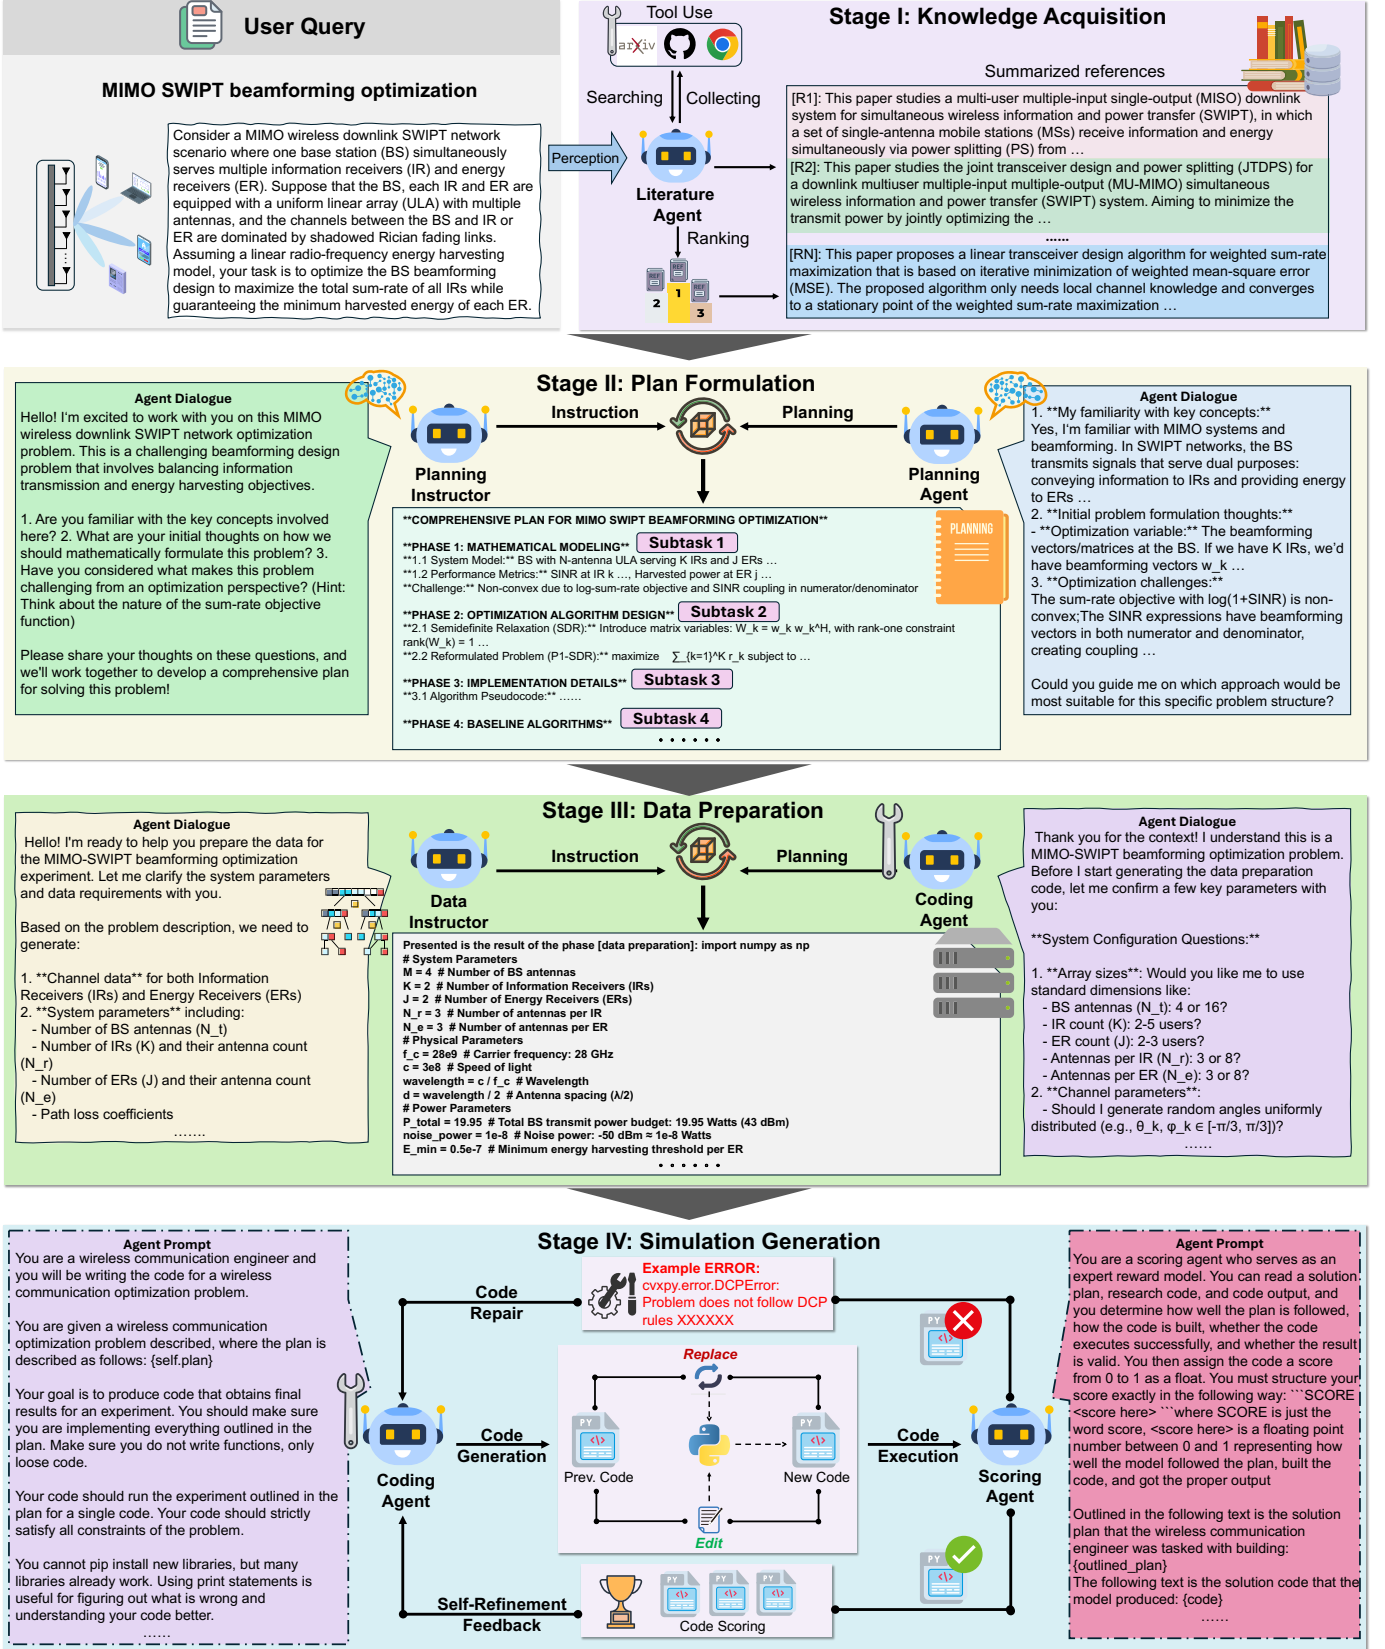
User Query

MIMO SWIPT beamforming optimization

Consider a MIMO wireless downlink SWIPT network scenario where one base station (BS) simultaneously serves multiple information receivers (IR) and energy receivers (ER). Suppose that the BS, each IR and ER are equipped with a uniform linear array (ULA) with multiple antennas, and the channels between the BS and IR or ER are dominated by shadowed Rician fading links. Assuming a linear radio-frequency energy harvesting model, your task is to optimize the BS beamforming design to maximize the total sum-rate of all IRs while guaranteeing the minimum harvested energy of each ER.

Tool Use

arXiv

Stage I: Knowledge Acquisition

Searching

Collecting

Perception

Literature Agent

Ranking

Summarized references

[R1]: This paper studies a multi-user multiple-input single-output (MISO) downlink system for simultaneous wireless information and power transfer (SWIPT), in which a set of single-antenna mobile stations (MSs) receive information and energy simultaneously via power splitting (PS) from …

[R2]: This paper studies the joint transceiver design and power splitting (JTDPS) for a downlink multiuser multiple-input multiple-output (MU-MIMO) simultaneous wireless information and power transfer (SWIPT) system. Aiming to minimize the transmit power by jointly optimizing the …

……

[RN]: This paper proposes a linear transceiver design algorithm for weighted sum-rate maximization that is based on iterative minimization of weighted mean-square error (MSE). The proposed algorithm only needs local channel knowledge and converges to a stationary point of the weighted sum-rate maximization …

2 1 3

Stage II: Plan Formulation

Agent Dialogue
Hello! I'm excited to work with you on this MIMO wireless downlink SWIPT network optimization problem. This is a challenging beamforming design problem that involves balancing information transmission and energy harvesting objectives.

1. Are you familiar with the key concepts involved here? 2. What are your initial thoughts on how we should mathematically formulate this problem? 3. Have you considered what makes this problem challenging from an optimization perspective? (Hint: Think about the nature of the sum-rate objective function)

Please share your thoughts on these questions, and we'll work together to develop a comprehensive plan for solving this problem!

Instruction

Planning

Planning Instructor

Planning Agent

**COMPREHENSIVE PLAN FOR MIMO SWIPT BEAMFORMING OPTIMIZATION**

**PHASE 1: MATHEMATICAL MODELING** Subtask 1
**1.1 System Model:** BS with N-antenna ULA serving K IRs and J ERs …
**1.2 Performance Metrics:** SINR at IR k …, Harvested power at ER j …
**Challenge:** Non-convex due to log-sum-rate objective and SINR coupling in numerator/denominator

**PHASE 2: OPTIMIZATION ALGORITHM DESIGN** Subtask 2
**2.1 Semidefinite Relaxation (SDR):** Introduce matrix variables: W_k = w_k w_k^H, with rank-one constraint rank(W_k) = 1 …
**2.2 Reformulated Problem (P1-SDR):** maximize ∑_{k=1}^K r_k subject to …

**PHASE 3: IMPLEMENTATION DETAILS** Subtask 3
**3.1 Algorithm Pseudocode:** ……

**PHASE 4: BASELINE ALGORITHMS** Subtask 4
· · · · · ·

PLANNING

Agent Dialogue
1. **My familiarity with key concepts:**
Yes, I'm familiar with MIMO systems and beamforming. In SWIPT networks, the BS transmits signals that serve dual purposes: conveying information to IRs and providing energy to ERs …
2. **Initial problem formulation thoughts:**
- **Optimization variable:** The beamforming vectors/matrices at the BS. If we have K IRs, we'd have beamforming vectors w_k …
3. **Optimization challenges:**
The sum-rate objective with log(1+SINR) is non-convex;The SINR expressions have beamforming vectors in both numerator and denominator, creating coupling …

Could you guide me on which approach would be most suitable for this specific problem structure?

Stage III: Data Preparation

Agent Dialogue
Hello! I'm ready to help you prepare the data for the MIMO-SWIPT beamforming optimization experiment. Let me clarify the system parameters and data requirements with you.

Based on the problem description, we need to generate:

1. **Channel data** for both Information Receivers (IRs) and Energy Receivers (ERs)
2. **System parameters** including:
- Number of BS antennas (N_t)
- Number of IRs (K) and their antenna count (N_r)
- Number of ERs (J) and their antenna count (N_e)
- Path loss coefficients
…….

Instruction

Planning

Data Instructor

Coding Agent

Presented is the result of the phase [data preparation]: import numpy as np
# System Parameters
M = 4 # Number of BS antennas
K = 2 # Number of Information Receivers (IRs)
J = 2 # Number of Energy Receivers (ERs)
N_r = 3 # Number of antennas per IR
N_e = 3 # Number of antennas per ER
# Physical Parameters
f_c = 28e9 # Carrier frequency: 28 GHz
c = 3e8 # Speed of light
wavelength = c / f_c # Wavelength
d = wavelength / 2 # Antenna spacing (λ/2)
# Power Parameters
P_total = 19.95 # Total BS transmit power budget: 19.95 Watts (43 dBm)
noise_power = 1e-8 # Noise power: -50 dBm ≈ 1e-8 Watts
E_min = 0.5e-7 # Minimum energy harvesting threshold per ER
· · · · · ·

Agent Dialogue
Thank you for the context! I understand this is a MIMO-SWIPT beamforming optimization problem. Before I start generating the data preparation code, let me confirm a few key parameters with you:

**System Configuration Questions:**

1. **Array sizes**: Would you like me to use standard dimensions like:
- BS antennas (N_t): 4 or 16?
- IR count (K): 2-5 users?
- ER count (J): 2-3 users?
- Antennas per IR (N_r): 3 or 8?
- Antennas per ER (N_e): 3 or 8?
2. **Channel parameters**:
- Should I generate random angles uniformly distributed (e.g., θ_k, φ_k ∈ [-π/3, π/3])?
……

Stage IV: Simulation Generation

Agent Prompt
You are a wireless communication engineer and you will be writing the code for a wireless communication optimization problem.

You are given a wireless communication optimization problem described, where the plan is described as follows: {self.plan}

Your goal is to produce code that obtains final results for an experiment. You should make sure you are implementing everything outlined in the plan. Make sure you do not write functions, only loose code.

Your code should run the experiment outlined in the plan for a single code. Your code should strictly satisfy all constraints of the problem.

You cannot pip install new libraries, but many libraries already work. Using print statements is useful for figuring out what is wrong and understanding your code better.
……

Code Repair

Example ERROR:
cvxpy.error.DCPError:
Problem does not follow DCP rules XXXXXX

Replace

Coding Agent

Code Generation

Prev. Code

New Code

Edit

Code Execution

Scoring Agent

Self-Refinement Feedback

Code Scoring

Agent Prompt
You are a scoring agent who serves as an expert reward model. You can read a solution plan, research code, and code output, and you determine how well the plan is followed, how the code is built, whether the code executes successfully, and whether the result is valid. You then assign the code a score from 0 to 1 as a float. You must structure your score exactly in the following way: ```SCORE <score here> ```where SCORE is just the word score, <score here> is a floating point number between 0 and 1 representing how well the model followed the plan, built the code, and got the proper output

Outlined in the following text is the solution plan that the wireless communication engineer was tasked with building: {outlined_plan}
The following text is the solution code that the model produced: {code}
……